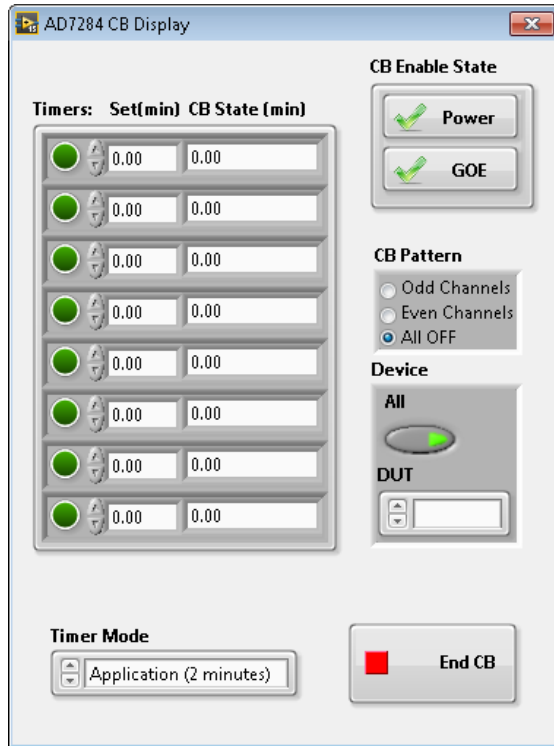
AD7284 CB Display

CB Enable State

Timers: Set(min) CB State (min)

Power

GOE

0.00 0.00
0.00 0.00
0.00 0.00
0.00 0.00
0.00 0.00
0.00 0.00
0.00 0.00
0.00 0.00

CB Pattern
Odd Channels
Even Channels
All OFF

Device
All

DUT

Timer Mode
Application (2 minutes)

End CB